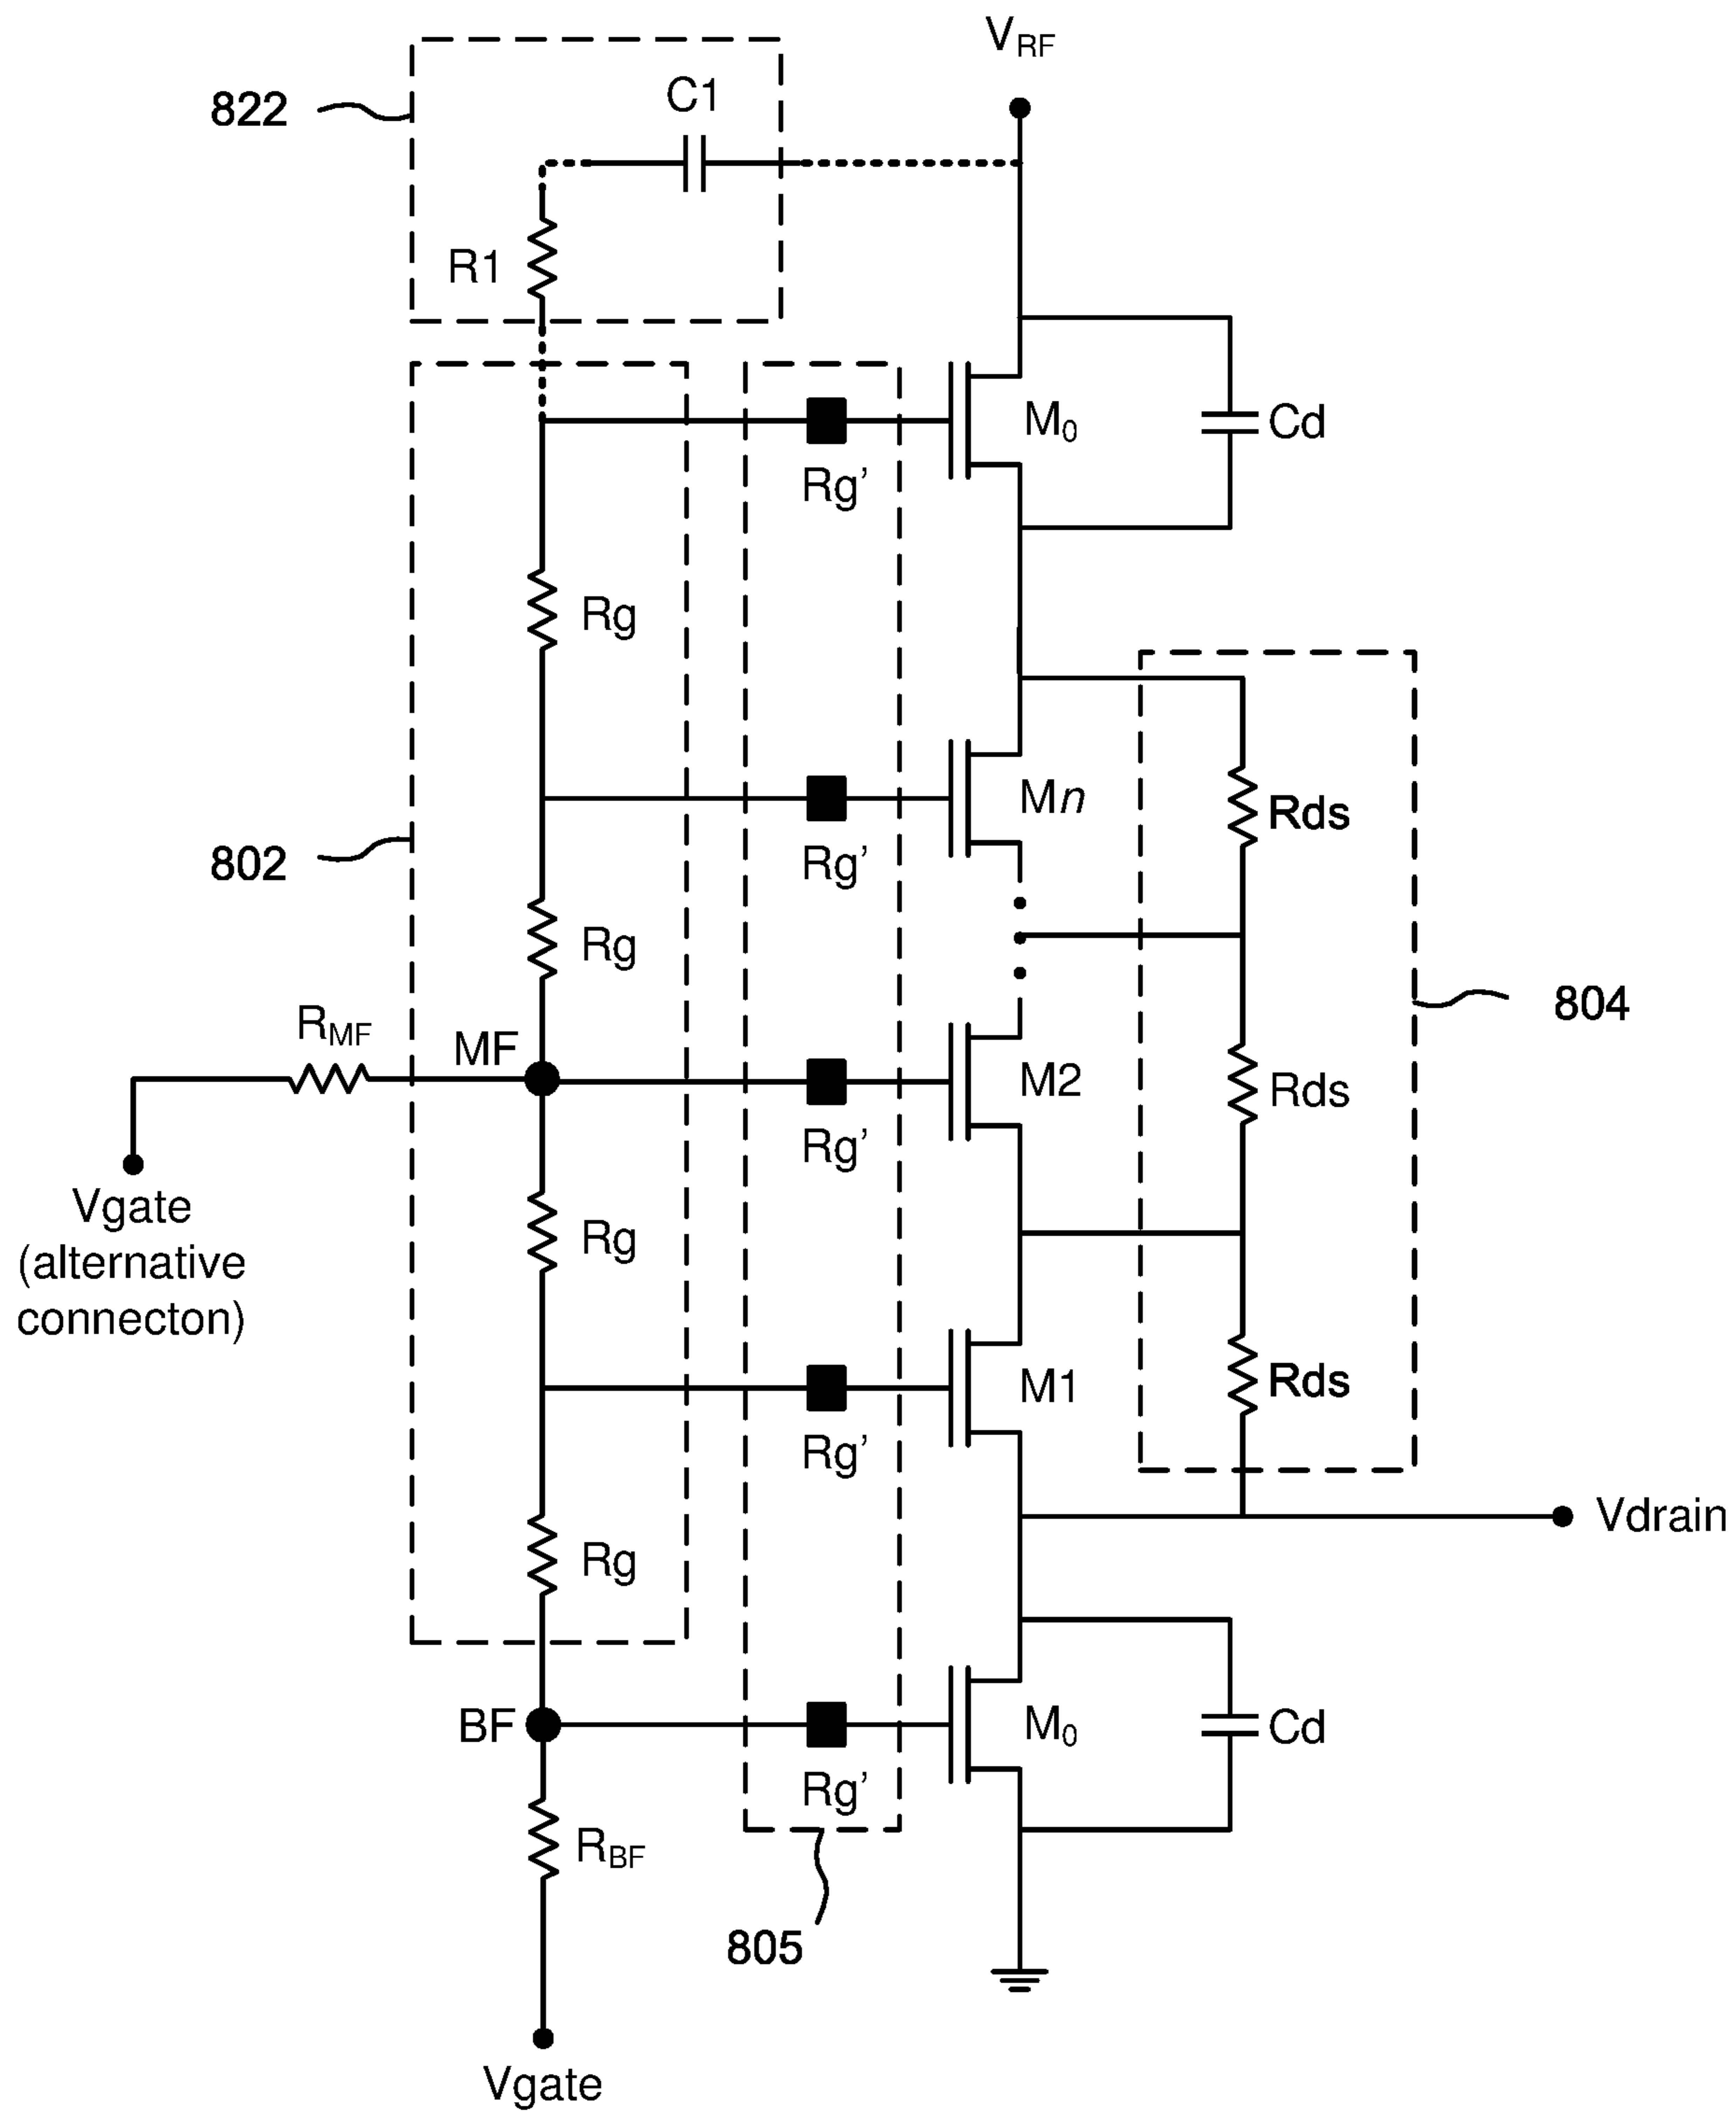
$V_{RF}$

822

C1

R1

$M_0$

Cd

Rg'

Rg

Mn

Rds

802

Rg'

Rg

804

$R_{MF}$

MF

M2

Rds

Rg'

Vgate (alternative connecton)

Rg

M1

Rds

Rg'

Vdrain

Rg

BF

$M_0$

Cd

Rg'

$R_{BF}$

805

Vgate